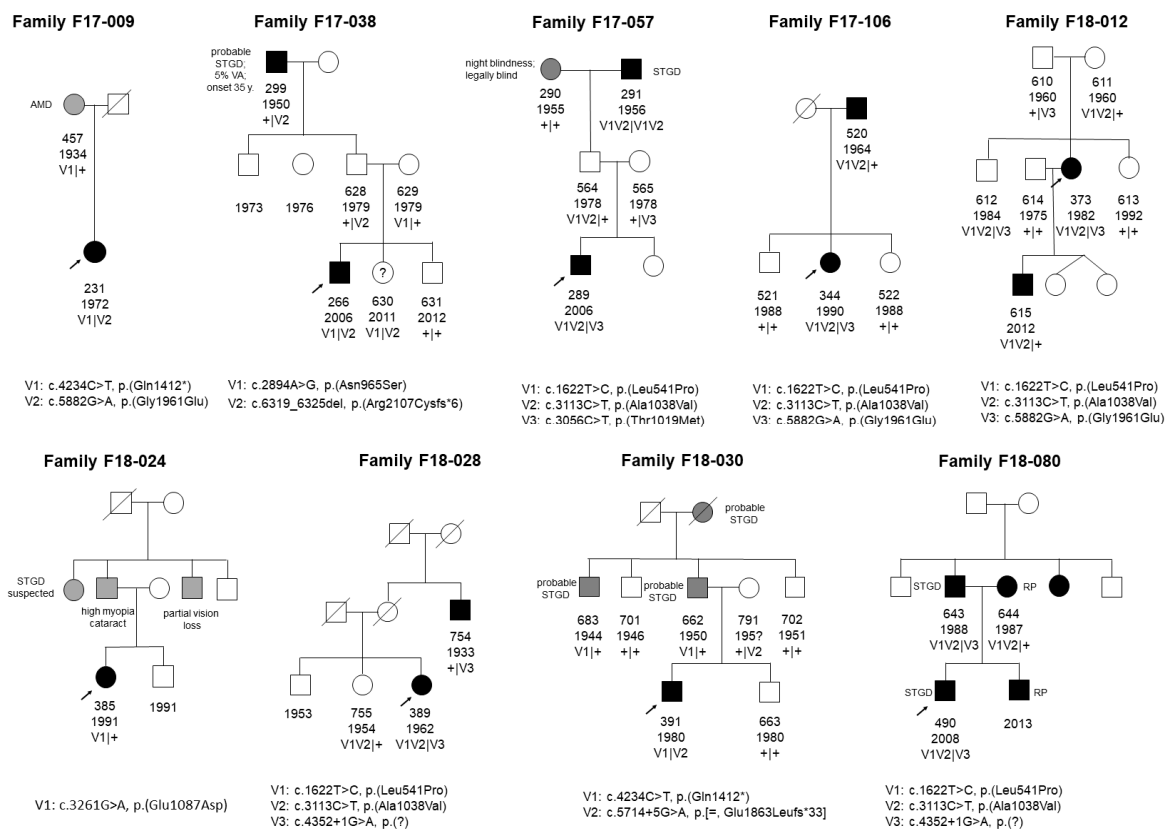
Family F17-009

AMD

457
1934
V1|+

231
1972
V1|V2

V1: c.4234C>T, p.(Gln1412*)
V2: c.5882G>A, p.(Gly1961Glu)

Family F17-038

probable STGD; 5% VA; onset 35 y.

299
1950
+|V2

1973 1976

628
1979
+|V2

629
1979
V1|+

266
2006
V1|V2

?

630
2011
V1|V2

631
2012
+|+

V1: c.2894A>G, p.(Asn965Ser)
V2: c.6319_6325del, p.(Arg2107Cysfs*6)

Family F17-057

night blindness; legally blind

290
1955
+|+

STGD

291
1956
V1V2|V1V2

564
1978
V1V2|+

565
1978
+|V3

289
2006
V1V2|V3

V1: c.1622T>C, p.(Leu541Pro)
V2: c.3113C>T, p.(Ala1038Val)
V3: c.3056C>T, p.(Thr1019Met)

Family F17-106

520
1964
V1V2|+

521
1988
+|+

344
1990
V1V2|V3

522
1988
+|+

V1: c.1622T>C, p.(Leu541Pro)
V2: c.3113C>T, p.(Ala1038Val)
V3: c.5882G>A, p.(Gly1961Glu)

Family F18-012

610
1960
+|V3

611
1960
V1V2|+

612
1984
V1V2|V3

614
1975
+|+

373
1982
V1V2|V3

613
1992
+|+

615
2012
V1V2|+

V1: c.1622T>C, p.(Leu541Pro)
V2: c.3113C>T, p.(Ala1038Val)
V3: c.5882G>A, p.(Gly1961Glu)

Family F18-024

STGD suspected

high myopia cataract

partial vision loss

385
1991
V1|+

1991

V1: c.3261G>A, p.(Glu1087Asp)

Family F18-028

754
1933
+|V3

1953

755
1954
V1V2|+

389
1962
V1V2|V3

V1: c.1622T>C, p.(Leu541Pro)
V2: c.3113C>T, p.(Ala1038Val)
V3: c.4352+1G>A, p.(?)

Family F18-030

probable STGD

probable STGD

683
1944
V1|+

701
1946
+|+

probable STGD

662
1950
V1|+

791
195?
+|V2

702
1951
+|+

391
1980
V1|V2

663
1980
+|+

V1: c.4234C>T, p.(Gln1412*)
V2: c.5714+5G>A, p.[=, Glu1863Leufs*33]

Family F18-080

STGD

643
1988
V1V2|V3

RP

644
1987
V1V2|+

STGD

490
2008
V1V2|V3

RP

2013

V1: c.1622T>C, p.(Leu541Pro)
V2: c.3113C>T, p.(Ala1038Val)
V3: c.4352+1G>A, p.(?)